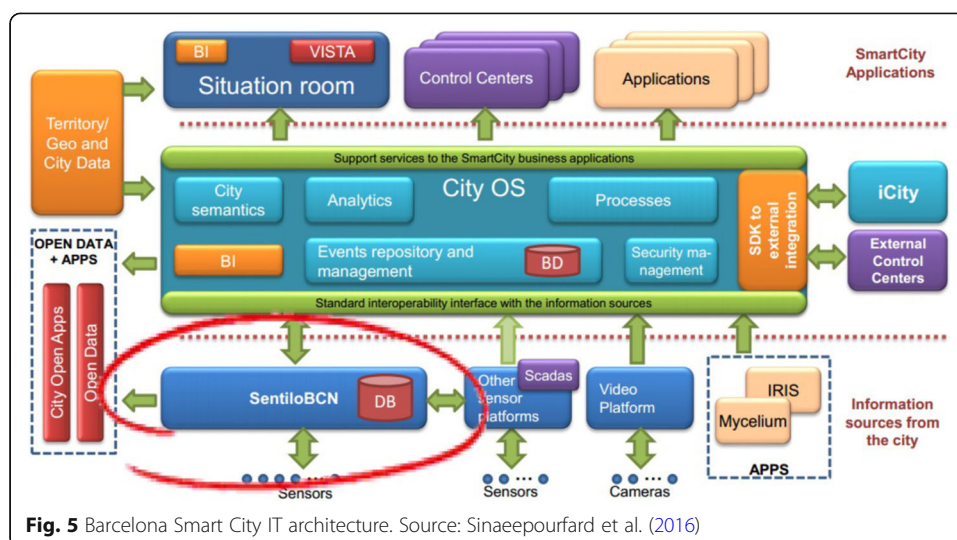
BI
VISTA
Situation room
Control Centers
Applications
SmartCity Applications
Territory/ Geo and City Data
Support services to the SmartCity business applications
City semantics
Analytics
City OS
Processes
SDK to external integration
iCity
OPEN DATA + APPS
BI
Events repository and management
BD
Security management
External Control Centers
Standard interoperability interface with the information sources
City Open Apps
Open Data
SentiloBCN
DB
Other sensor platforms
Scadas
Video Platform
IRIS
Mycelium
APPS
Information sources from the city
Sensors
Sensors
Cameras

**Fig. 5** Barcelona Smart City IT architecture. Source: Sinaeepourfard et al. (2016)